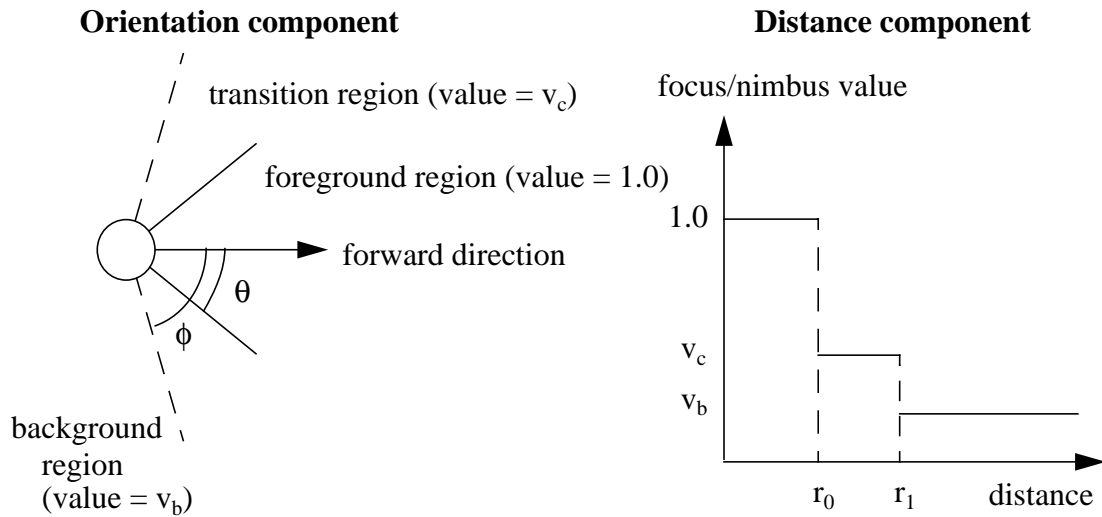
**Orientation component**

transition region (value = $v_c$)

foreground region (value = 1.0)

forward direction

$\theta$

$\phi$

background region (value = $v_b$)

**Distance component**

focus/nimbus value

1.0

$v_c$

$v_b$

$r_0$

$r_1$

distance